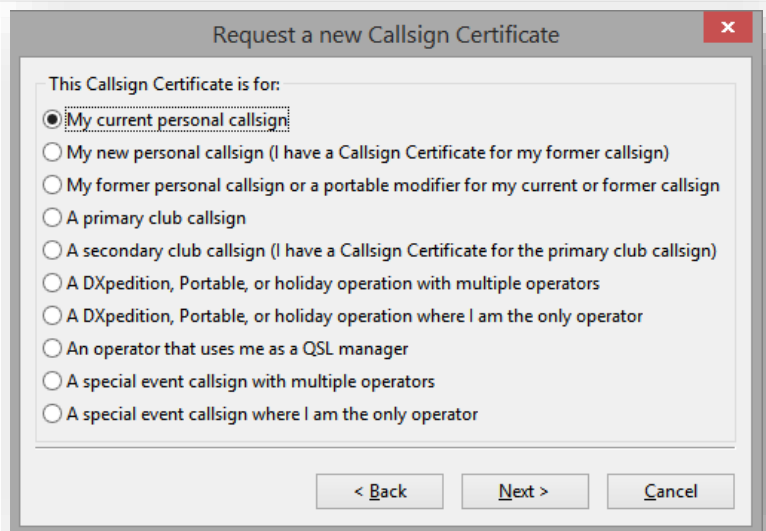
Request a new Callsign Certificate

This Callsign Certificate is for:

My current personal callsign

My new personal callsign (I have a Callsign Certificate for my former callsign)

My former personal callsign or a portable modifier for my current or former callsign

A primary club callsign

A secondary club callsign (I have a Callsign Certificate for the primary club callsign)

A DXpedition, Portable, or holiday operation with multiple operators

A DXpedition, Portable, or holiday operation where I am the only operator

An operator that uses me as a QSL manager

A special event callsign with multiple operators

A special event callsign where I am the only operator

< Back

Next >

Cancel